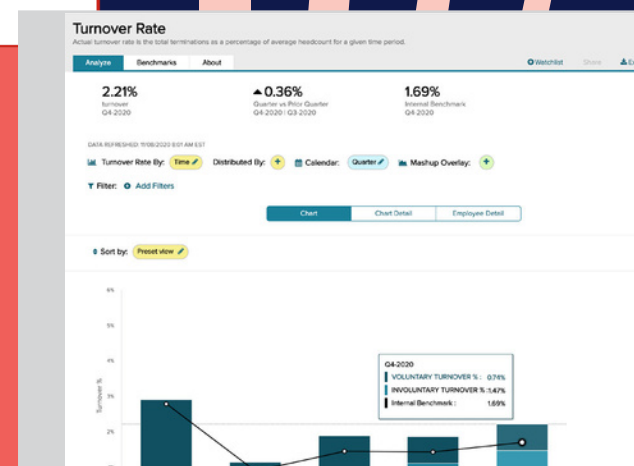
Turnover Rate

Actual turnover rate is the total terminations as a percentage of average headcount for a given time period.

Analyze Benchmarks About

Watchlist Share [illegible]

2.21%
turnover
Q4-2020

▲0.36%
Quarter vs Prior Quarter
Q4-2020 | Q3-2020

1.69%
Internal Benchmark
Q4-2020

DATA REFRESHED: 11/08/2020 8:01 AM EST

Turnover Rate By: Time Distributed By: + Calendar: Quarter Mashup Overlay: +

Filter: Add Filters

Chart Chart Detail Employee Detail

Sort by: Preset view

6%
5%
4%
3%
2%

Turnover %

Q4-2020
VOLUNTARY TURNOVER % : 0.74%
INVOLUNTARY TURNOVER % : 1.47%
Internal Benchmark : 1.69%